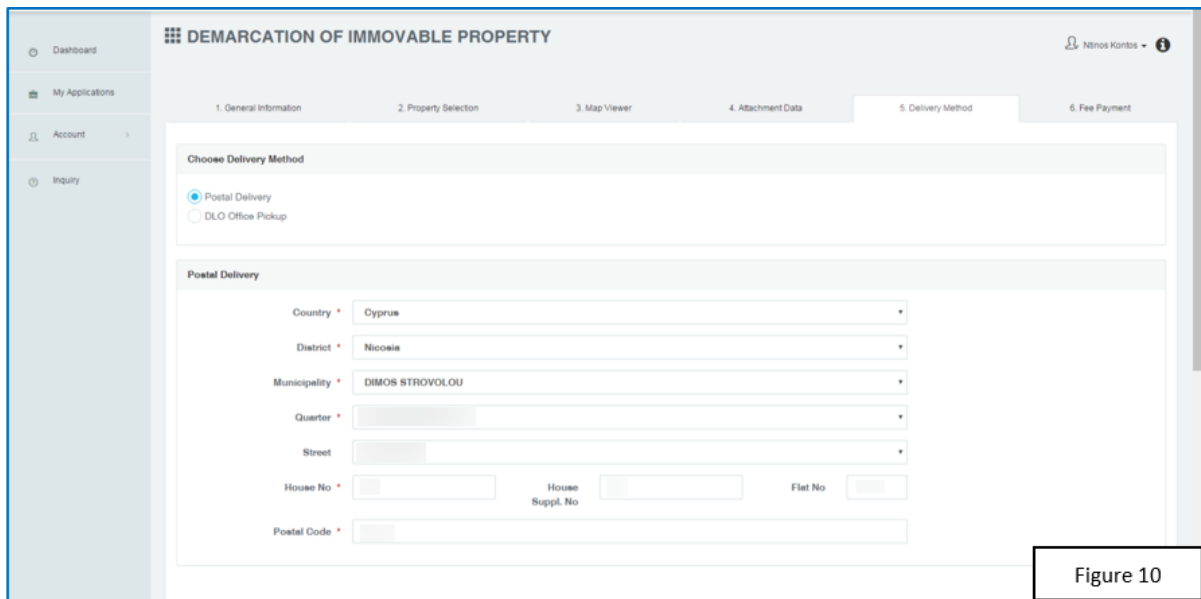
Dashboard
My Applications
Account
Inquiry

DEMARCATION OF IMMOVABLE PROPERTY

Ntinos Kontos

1. General Information
2. Property Selection
3. Map Viewer
4. Attachment Data
5. Delivery Method
6. Fee Payment

Choose Delivery Method

Postal Delivery
DLO Office Pickup

Postal Delivery

Country * Cyprus
District * Nicosia
Municipality * DIMOS STROVOLOU
Quarter *
Street
House No *
House Suppl. No
Flat No
Postal Code *

Figure 10